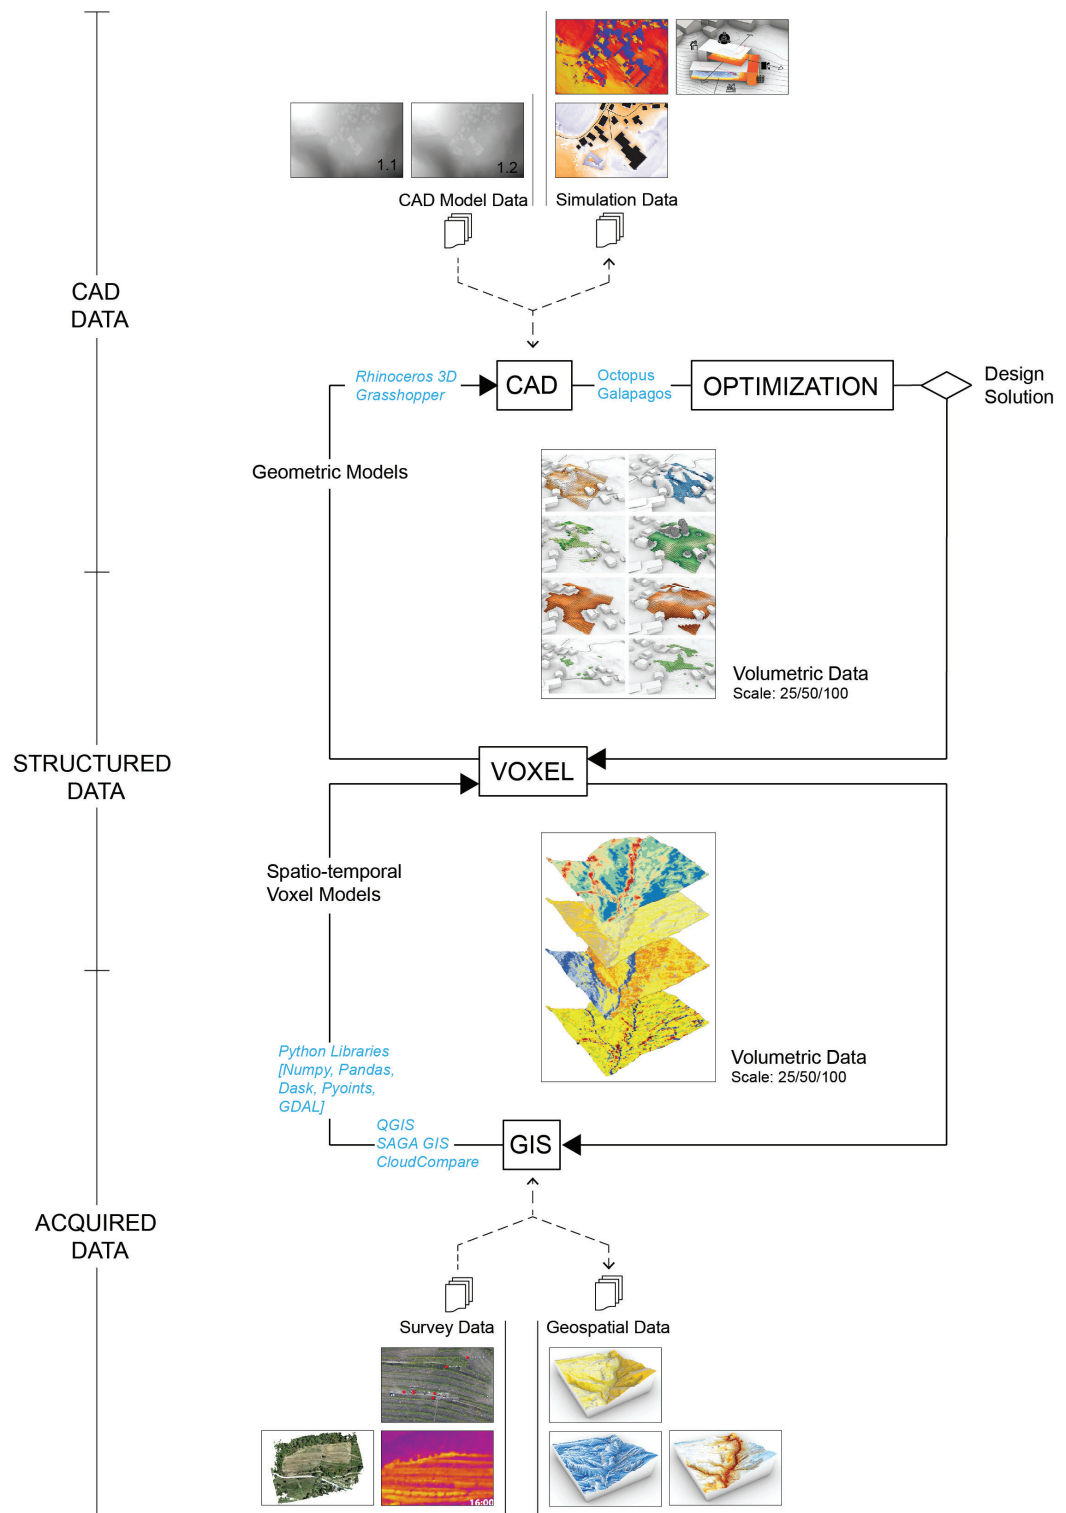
1.1

1.2

CAD Model Data

Simulation Data

CAD DATA

Rhinoceros 3D Grasshopper

CAD

Octopus Galapagos

OPTIMIZATION

Design Solution

Geometric Models

Volumetric Data
Scale: 25/50/100

STRUCTURED DATA

VOXEL

Spatio-temporal Voxel Models

Volumetric Data
Scale: 25/50/100

Python Libraries [Numpy, Pandas, Dask, Pyoints, GDAL]

QGIS
SAGA GIS
CloudCompare

GIS

ACQUIRED DATA

Survey Data

Geospatial Data

16:00